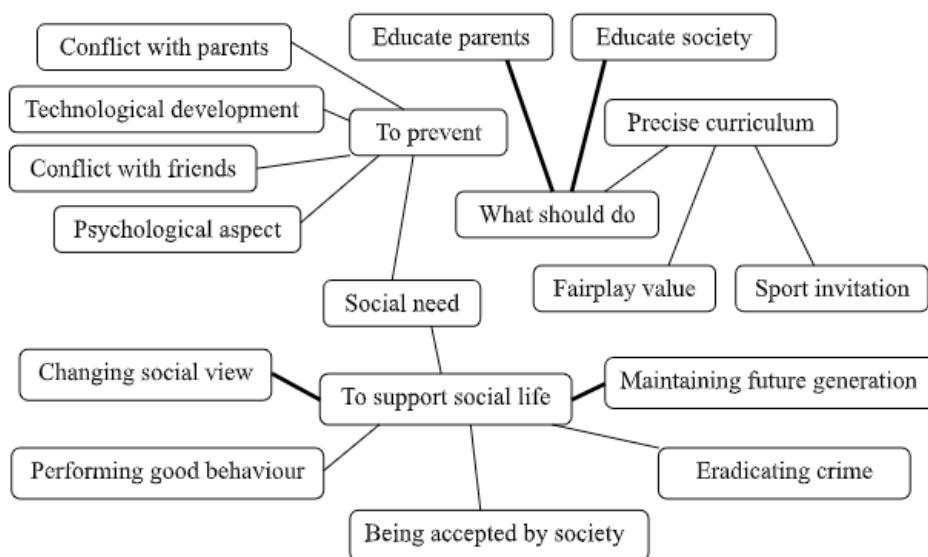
Conflict with parents

Educate parents

Educate society

Technological development

To prevent

Precise curriculum

Conflict with friends

Psychological aspect

What should do

Fairplay value

Sport invitation

Social need

Changing social view

To support social life

Maintaining future generation

Performing good behaviour

Eradicating crime

Being accepted by society